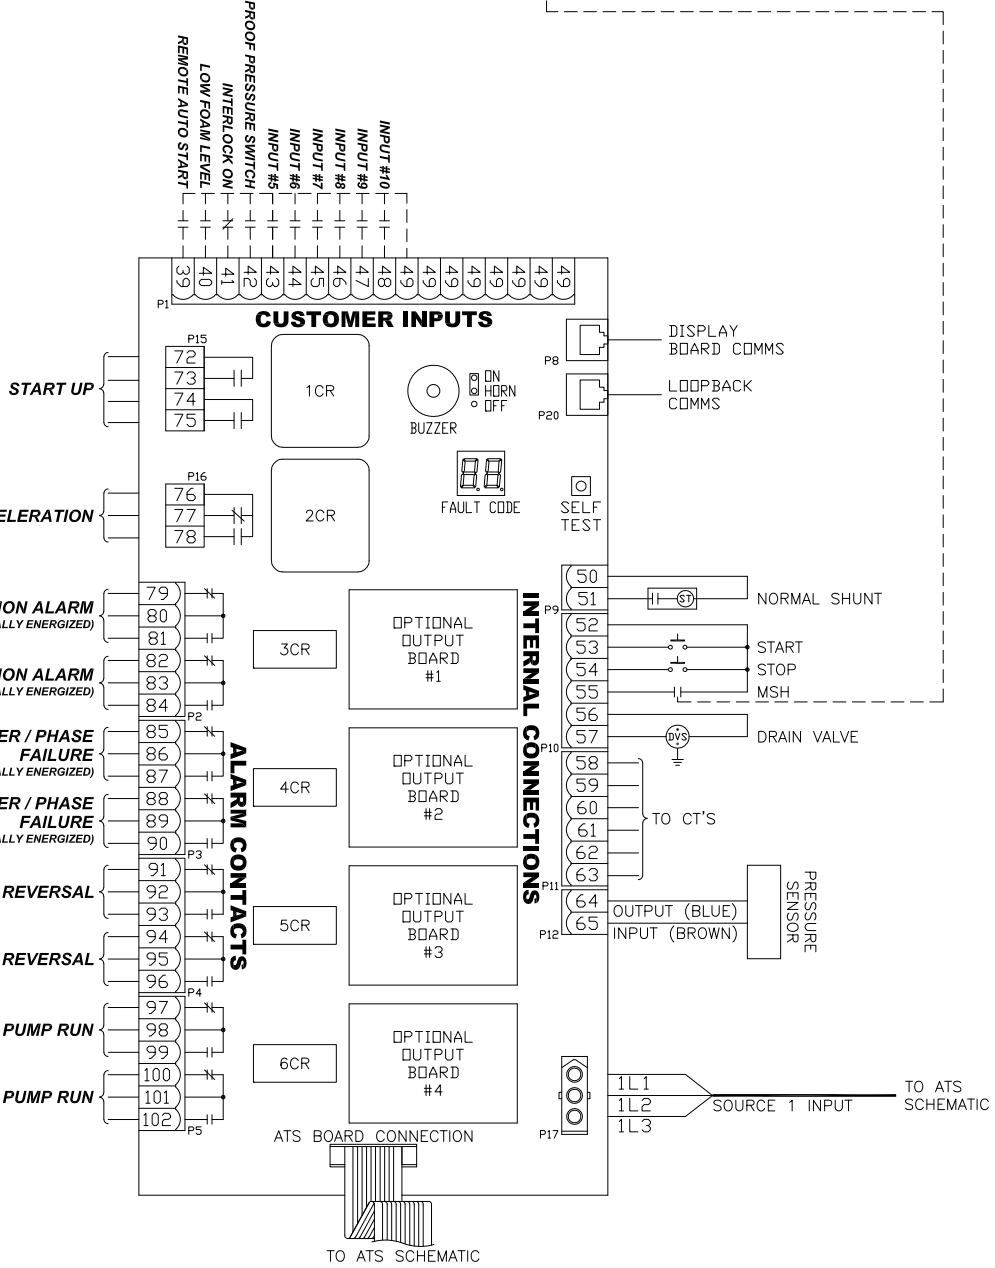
REMOTE AUTO START
LOW FOAM LEVEL
INTERLOCK ON
PROOF PRESSURE SWITCH
INPUT #5
INPUT #6
INPUT #7
INPUT #8
INPUT #9
INPUT #10

39 40 41 42 43 44 45 46 47 48 49 49 49 49 49 49 49 49 49
P1
CUSTOMER INPUTS

DISPLAY BOARD COMMS
P8
LOOPBACK COMMS
P20

START UP
P15
72
73
74
75
1CR
ON
HORN
OFF
BUZZER

ELERATION
P16
76
77
78
2CR
FAULT CODE
SELF TEST

ION ALARM
ALLY ENERGIZED)
79
80
81
ION ALARM
ALLY ENERGIZED)
82
83
84
P2
3CR
OPTIONAL OUTPUT BOARD #1

ER / PHASE FAILURE
ALLY ENERGIZED)
85
86
87
ER / PHASE FAILURE
ALLY ENERGIZED)
88
89
90
P3
4CR
OPTIONAL OUTPUT BOARD #2

ALARM CONTACTS

REVERSAL
91
92
93
REVERSAL
94
95
96
P4
5CR
OPTIONAL OUTPUT BOARD #3

PUMP RUN
97
98
99
PUMP RUN
100
101
102
P5
6CR
OPTIONAL OUTPUT BOARD #4

INTERNAL CONNECTIONS
P9
50
51
ST
NORMAL SHUNT
52
53
54
55
START
STOP
MSH
56
57
P10
DVS
DRAIN VALVE
58
59
60
61
62
63
P11
TO CT'S
64
65
P12
OUTPUT (BLUE)
INPUT (BROWN)
PRESSURE SENSOR

P17
1L1
1L2
1L3
SOURCE 1 INPUT
TO ATS SCHEMATIC

ATS BOARD CONNECTION
TO ATS SCHEMATIC